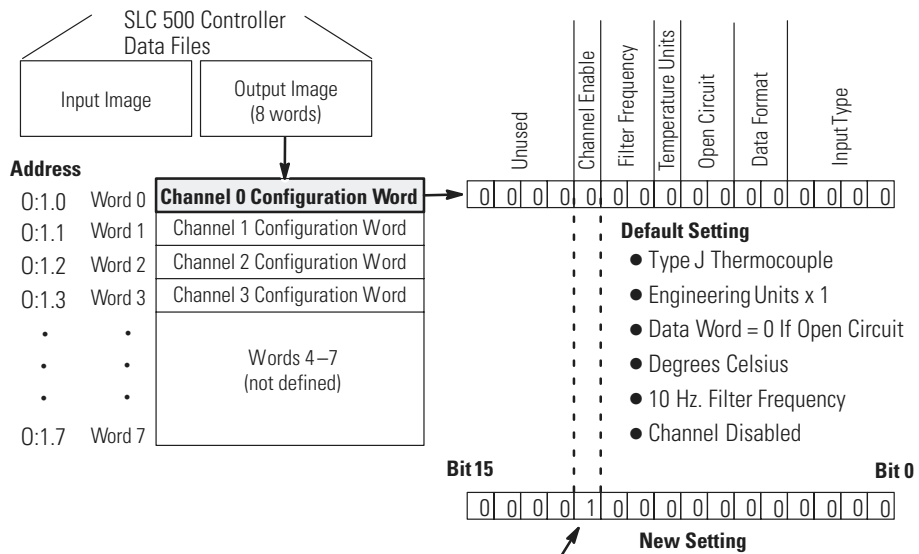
SLC 500 Controller Data Files

Input Image

Output Image (8 words)

Address

| 0:1.0 | Word 0 | Channel 0 Configuration Word |
|---|---|---|
| 0:1.1 | Word 1 | Channel 1 Configuration Word |
| 0:1.2 | Word 2 | Channel 2 Configuration Word |
| 0:1.3 | Word 3 | Channel 3 Configuration Word |
| • | • | Words 4 – 7 (not defined) |
| • | • | |
| • | • | |
| 0:1.7 | Word 7 | |

Unused

Channel Enable

Filter Frequency

Temperature Units

Open Circuit

Data Format

Input Type

| 0 | 0 | 0 | 0 | 0 | 0 | 0 | 0 | 0 | 0 | 0 | 0 | 0 | 0 | 0 | 0 |
|---|---|---|---|---|---|---|---|---|---|---|---|---|---|---|---|

Default Setting

● Type J Thermocouple

● Engineering Units x 1

● Data Word = 0 If Open Circuit

● Degrees Celsius

● 10 Hz. Filter Frequency

● Channel Disabled

Bit 15

Bit 0

| 0 | 0 | 0 | 0 | 1 | 0 | 0 | 0 | 0 | 0 | 0 | 0 | 0 | 0 | 0 | 0 |
|---|---|---|---|---|---|---|---|---|---|---|---|---|---|---|---|

New Setting